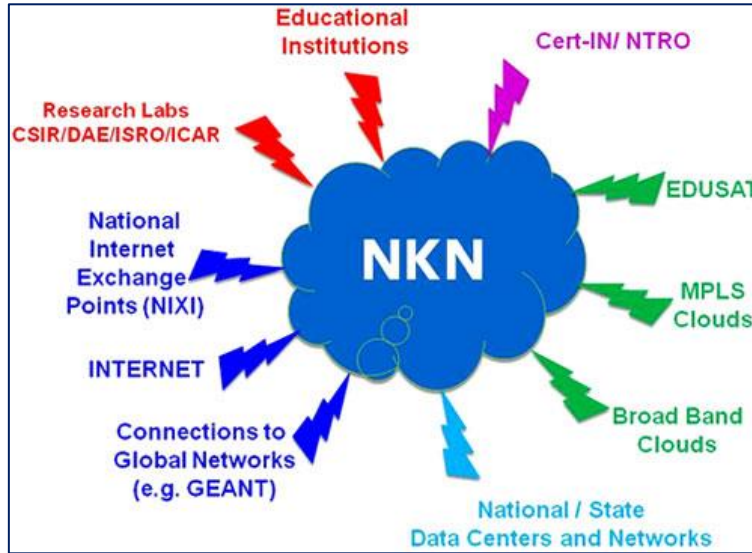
Educational Institutions

Cert-IN/ NTRO

Research Labs CSIR/DAE/ISRO/ICAR

EDUSAT

National Internet Exchange Points (NIXI)

NKN

MPLS Clouds

INTERNET

Broad Band Clouds

Connections to Global Networks (e.g. GEANT)

National / State Data Centers and Networks